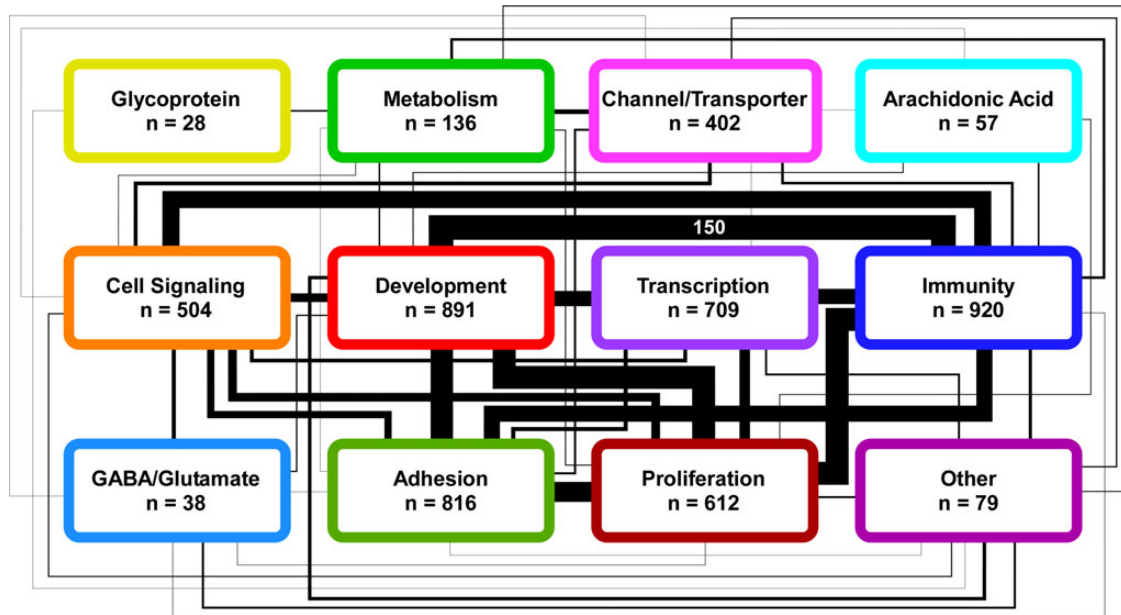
Glycoprotein
n = 28

Metabolism
n = 136

Channel/Transporter
n = 402

Arachidonic Acid
n = 57

150

Cell Signaling
n = 504

Development
n = 891

Transcription
n = 709

Immunity
n = 920

GABA/Glutamate
n = 38

Adhesion
n = 816

Proliferation
n = 612

Other
n = 79